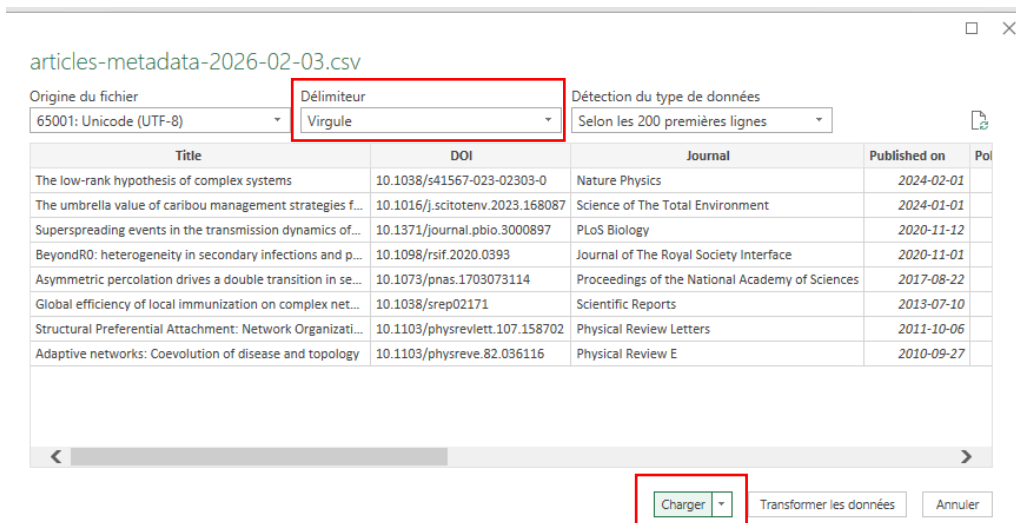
articles-metadata-2026-02-03.csv

Origine du fichier
65001: Unicode (UTF-8)

Délimiteur
Virgule

Détection du type de données
Selon les 200 premières lignes

| Title | DOI | Journal | Published on | Po |
|---|---|---|---|---|
| The low-rank hypothesis of complex systems | 10.1038/s41567-023-02303-0 | Nature Physics | 2024-02-01 | |
| The umbrella value of caribou management strategies f... | 10.1016/j.scitotenv.2023.168087 | Science of The Total Environment | 2024-01-01 | |
| Superspreading events in the transmission dynamics of... | 10.1371/journal.pbio.3000897 | PLoS Biology | 2020-11-12 | |
| BeyondR0: heterogeneity in secondary infections and p... | 10.1098/rsif.2020.0393 | Journal of The Royal Society Interface | 2020-11-01 | |
| Asymmetric percolation drives a double transition in se... | 10.1073/pnas.1703073114 | Proceedings of the National Academy of Sciences | 2017-08-22 | |
| Global efficiency of local immunization on complex net... | 10.1038/srep02171 | Scientific Reports | 2013-07-10 | |
| Structural Preferential Attachment: Network Organizati... | 10.1103/physrevlett.107.158702 | Physical Review Letters | 2011-10-06 | |
| Adaptive networks: Coevolution of disease and topology | 10.1103/physreve.82.036116 | Physical Review E | 2010-09-27 | |

Charger
Transformer les données
Annuler